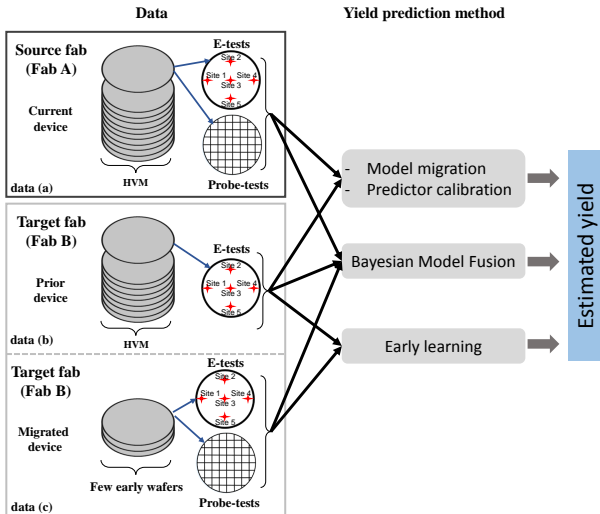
Data

Yield prediction method

Source fab (Fab A)

Current device

HVM

data (a)

E-tests

Site 2
Site 1
Site 4
Site 3
Site 5

Probe-tests

Target fab (Fab B)

Prior device

HVM

data (b)

E-tests

Site 2
Site 1
Site 4
Site 3
Site 5

Target fab (Fab B)

Migrated device

Few early wafers

data (c)

E-tests

Site 2
Site 1
Site 4
Site 3
Site 5

Probe-tests

- Model migration
- Predictor calibration

Bayesian Model Fusion

Early learning

Estimated yield